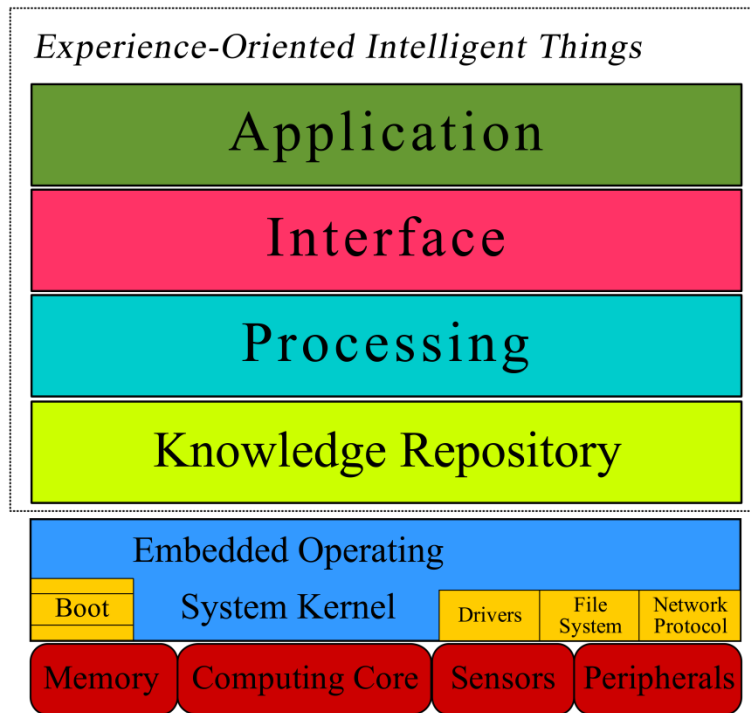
Experience-Oriented Intelligent Things

Application

Interface

Processing

Knowledge Repository

Embedded Operating System Kernel

Boot

Drivers

File System

Network Protocol

Memory

Computing Core

Sensors

Peripherals